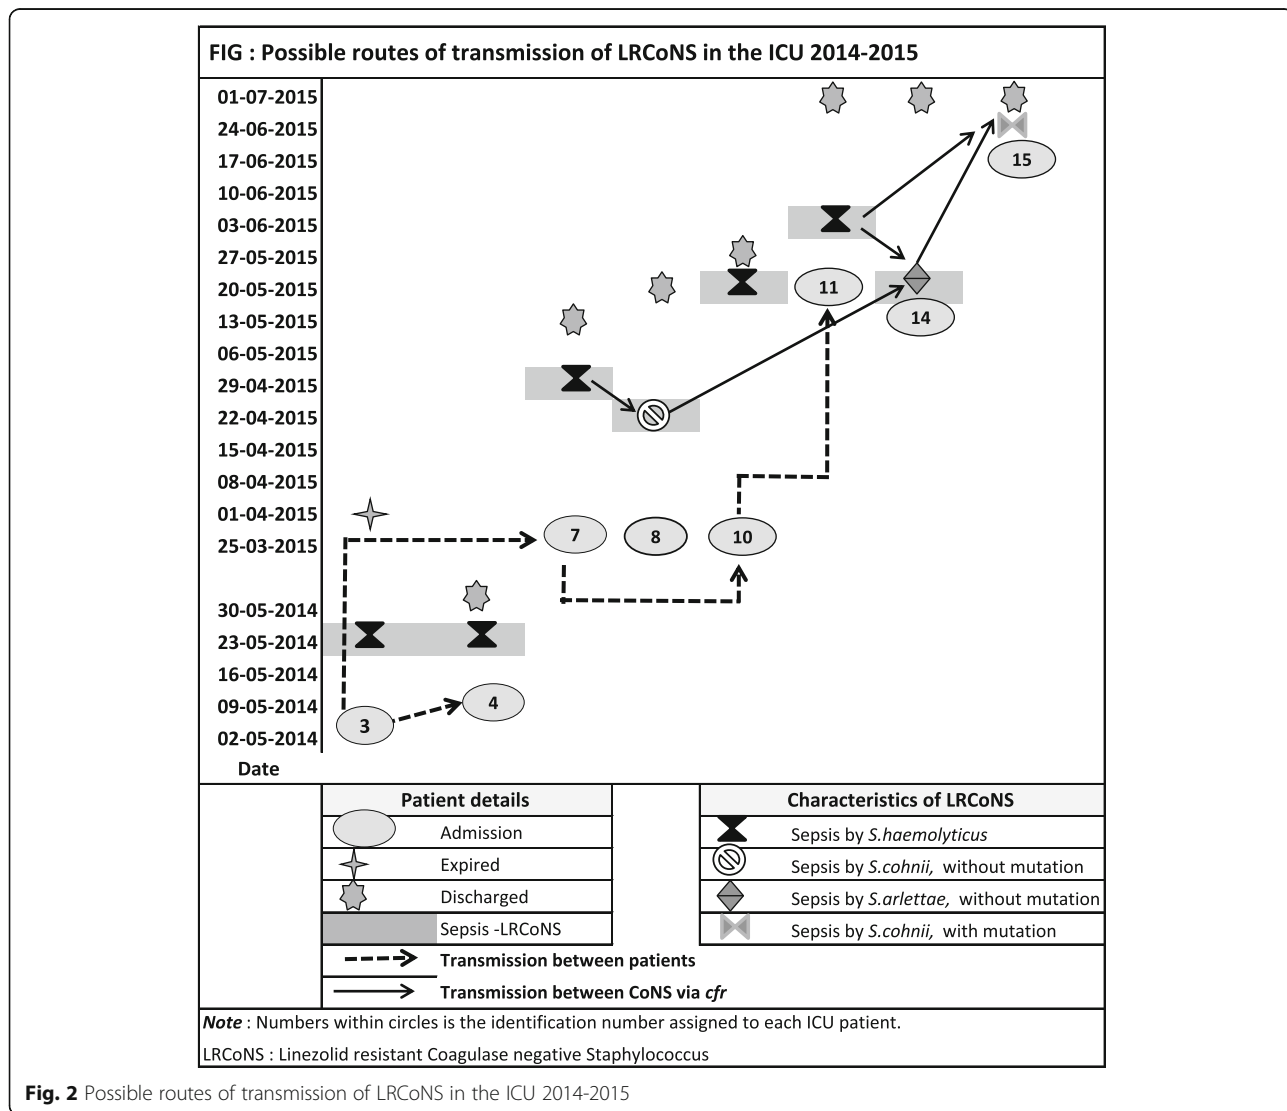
FIG : Possible routes of transmission of LRCoNS in the ICU 2014-2015

01-07-2015
24-06-2015
17-06-2015
10-06-2015
03-06-2015
27-05-2015
20-05-2015
13-05-2015
06-05-2015
29-04-2015
22-04-2015
15-04-2015
08-04-2015
01-04-2015
25-03-2015
30-05-2014
23-05-2014
16-05-2014
09-05-2014
02-05-2014
Date

15
11
14
7
8
10
4
3

| Patient details | |
|---|---|
| | Admission |
| | Expired |
| | Discharged |
| | Sepsis -LRCoNS |

| Characteristics of LRCoNS | |
|---|---|
| | Sepsis by *S.haemolyticus* |
| | Sepsis by *S.cohnii,* without mutation |
| | Sepsis by *S.arlettae,* without mutation |
| | Sepsis by *S.cohnii,* with mutation |

Transmission between patients
Transmission between CoNS via *cfr*

***Note*** : Numbers within circles is the identification number assigned to each ICU patient.

LRCoNS : Linezolid resistant Coagulase negative Staphylococcus

**Fig. 2** Possible routes of transmission of LRCoNS in the ICU 2014-2015